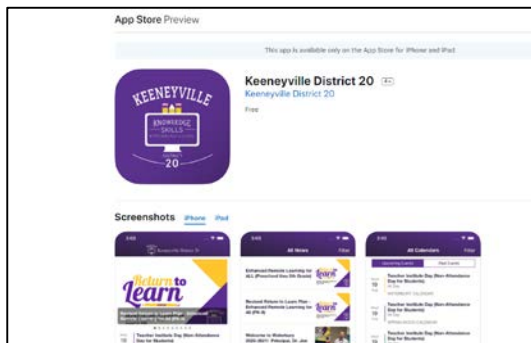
App Store Preview

This app is available only on the App Store for iPhone and iPad

KEENEYVILLE
KNOWLEDGE
SKILLS
20

Keeneyville District 20 4+
Keeneyville District 20
Free

Screenshots iPhone iPad

All News
All Calendars

Return to Learn

Enhanced Remote Learning for ALL

Revised Return to Learn Plan

Welcome to Waterbury

Teacher Institute Day (Non-Attendance Day for Students)